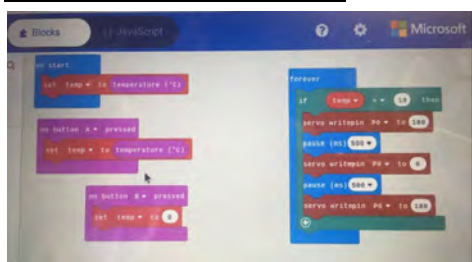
Blocks
JavaScript
Microsoft

on start
set temp ▾ to temperature (°C)

on button A ▾ pressed
set temp ▾ to temperature (°C)

on button B ▾ pressed
set temp ▾ to 0

forever
if temp ▾ < ▾ 18 then
servo write pin P0 ▾ to 180
pause (ms) 500 ▾
servo write pin P0 ▾ to 0
pause (ms) 500 ▾
servo write pin P0 ▾ to 180